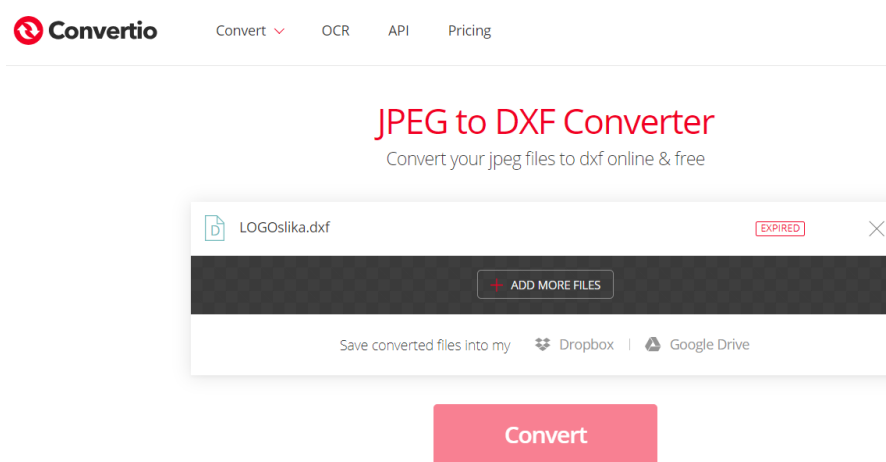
Convertio

Convert OCR API Pricing

JPEG to DXF Converter

Convert your jpeg files to dxf online & free

D LOGOslika.dxf

EXPIRED

+ ADD MORE FILES

Save converted files into my Dropbox | Google Drive

Convert